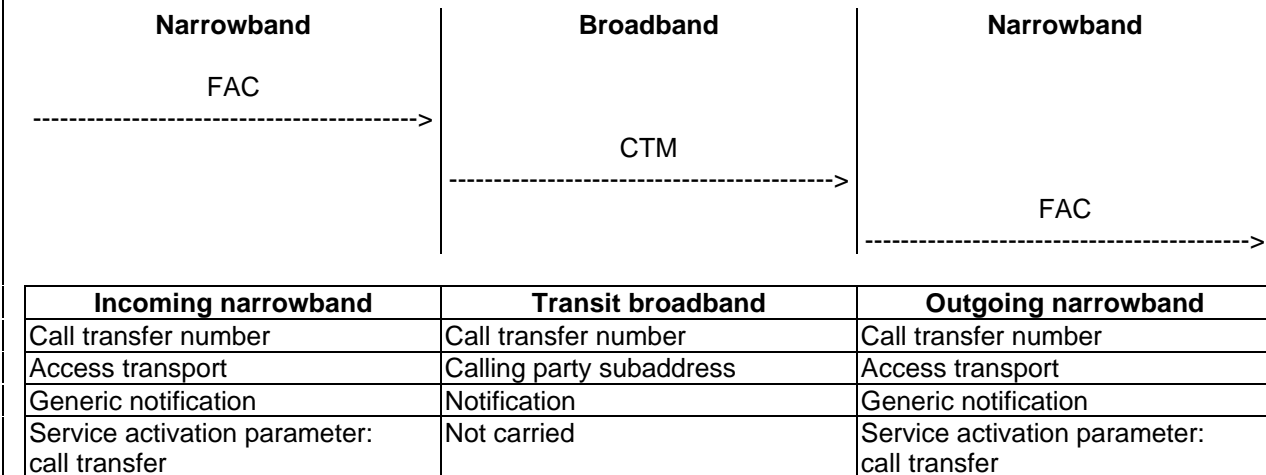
Narrowband

FAC
------------------------------------------->

Broadband

CTM
------------------------------------------->

Narrowband

FAC
------------------------------------------->

| Incoming narrowband | Transit broadband | Outgoing narrowband |
|---|---|---|
| Call transfer number | Call transfer number | Call transfer number |
| Access transport | Calling party subaddress | Access transport |
| Generic notification | Notification | Generic notification |
| Service activation parameter: call transfer | Not carried | Service activation parameter: call transfer |